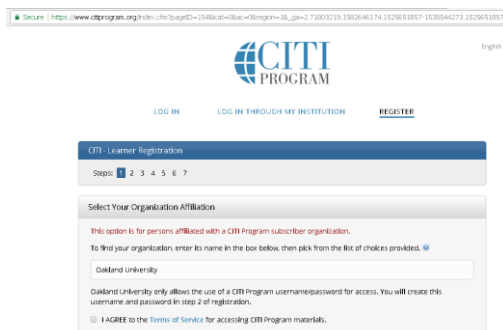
Secure | https://www.citiprogram.org/index.cfm?pageID=154&icat=0&ac=0&region=1&_ga=2.71803219.1982646174.1525651857-1535544273.1525651857

CITI PROGRAM

English

LOG IN

LOG IN THROUGH MY INSTITUTION

REGISTER

CITI - Learner Registration

Steps: 1 2 3 4 5 6 7

Select Your Organization Affiliation

This option is for persons affiliated with a CITI Program subscriber organization.

To find your organization, enter its name in the box below, then pick from the list of choices provided.

Oakland University

Oakland University only allows the use of a CITI Program username/password for access. You will create this username and password in step 2 of registration.

I AGREE to the Terms of Service for accessing CITI Program materials.